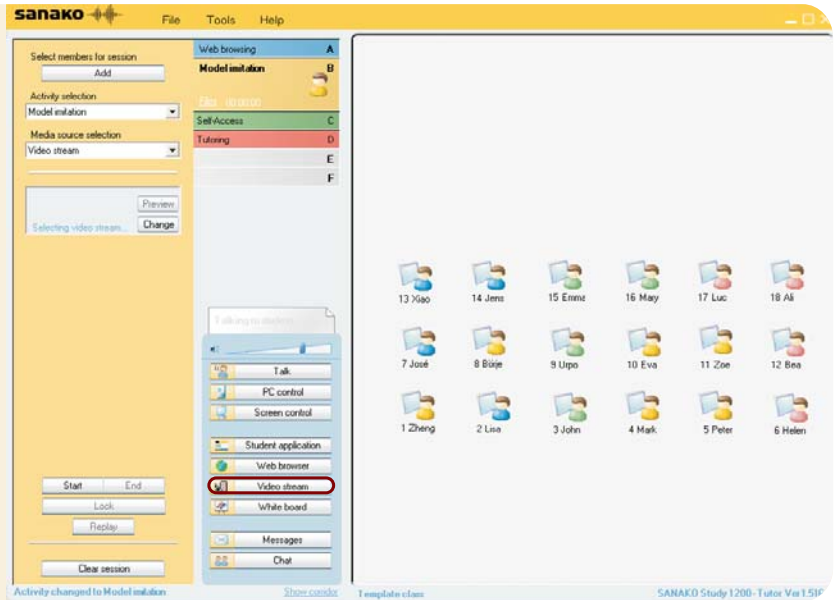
sanako File Tools Help

Select members for session
Add
Activity selection
Model imitation
Media source selection
Video stream

Preview
Selecting video stream... Change

Start End
Lock
Replay

Clear session

Activity changed to Model imitation

Web browsing A
Model imitation B
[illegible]
Self-Access C
Tutoring D
E
F

Talking to students

Talk
PC control
Screen control
Student application
Web browser
Video stream
White board
Messages
Chat

Show corridor

13 Xiao
14 Jens
15 Emma
16 Mary
17 Luc
18 Ali
7 José
8 Börje
9 Urpo
10 Eva
11 Zoe
12 Bea
1 Zheng
2 Lisa
3 John
4 Mark
5 Peter
6 Helen

Template class

SANAKO Study 1200 - Tutor Ver 1.51F